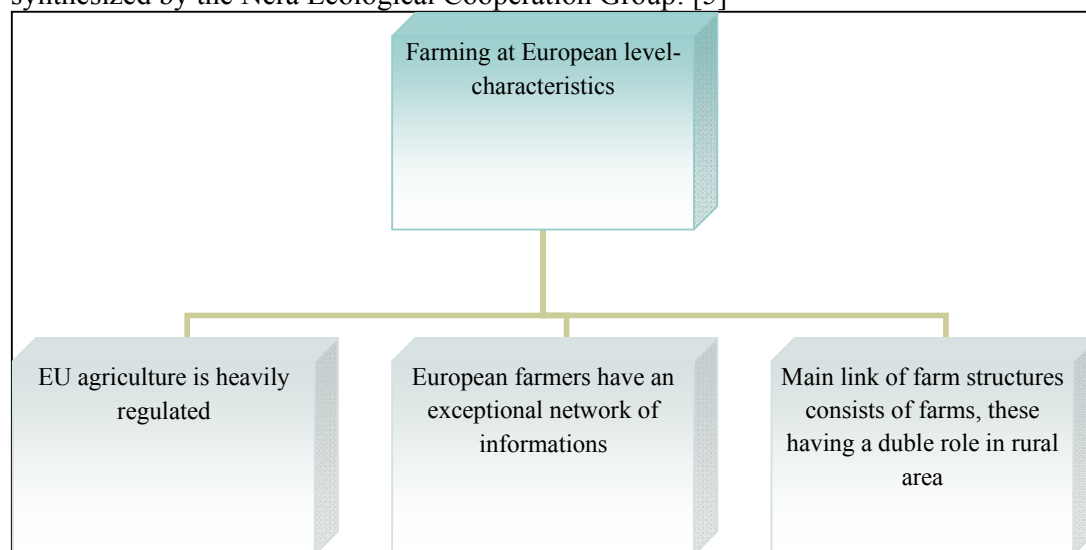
synthesized by the Nera Ecological Cooperation Group: [5]

Farming at European level-characteristics

EU agriculture is heavily regulated

European farmers have an exceptional network of informations

Main link of farm structures consists of farms, these having a duble role in rural area